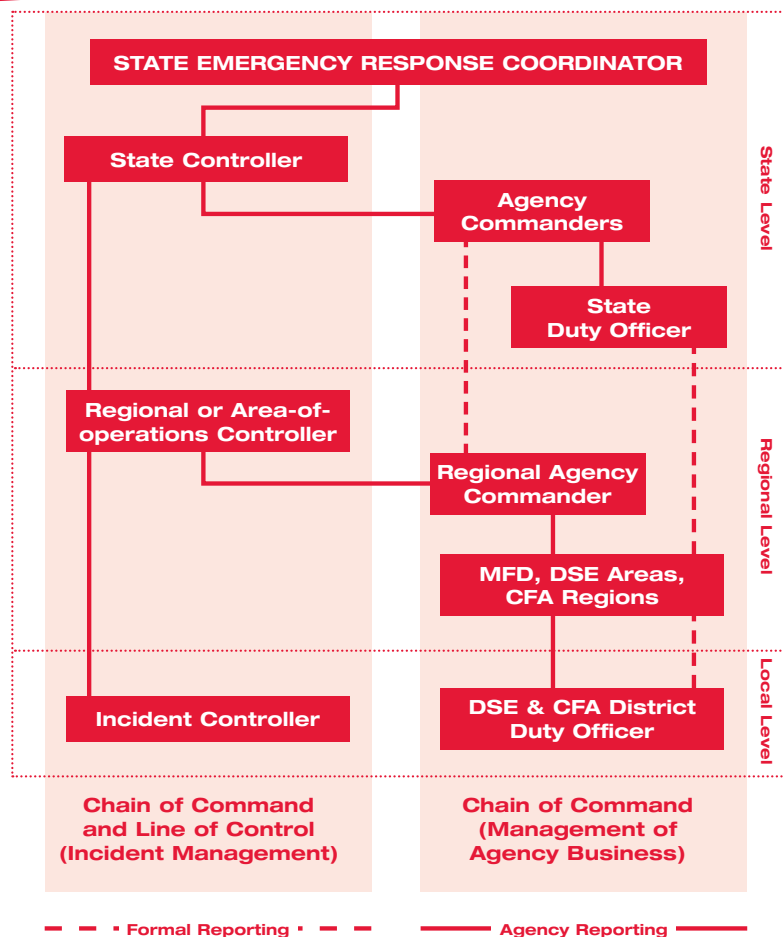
STATE EMERGENCY RESPONSE COORDINATOR

State Controller

Agency Commanders

State Duty Officer

State Level

Regional or Area-of-operations Controller

Regional Agency Commander

MFD, DSE Areas, CFA Regions

Regional Level

Incident Controller

DSE & CFA District Duty Officer

Local Level

Chain of Command and Line of Control (Incident Management)

Chain of Command (Management of Agency Business)

Formal Reporting

Agency Reporting